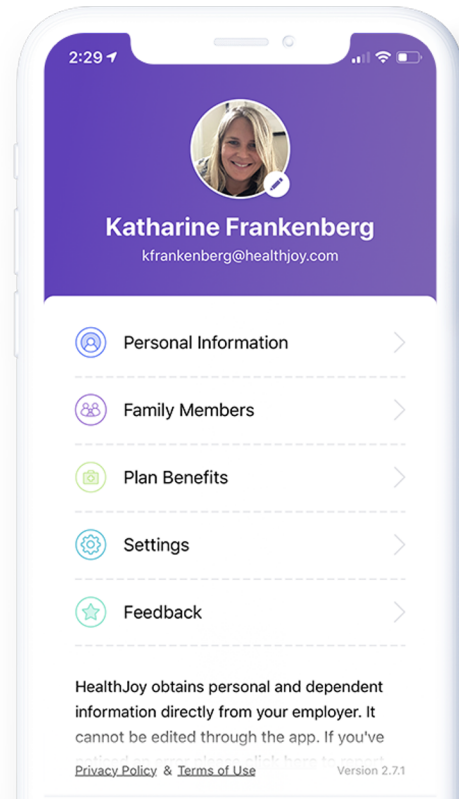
2:29

Katharine Frankenberg

kfrankenberg@healthjoy.com

Personal Information

Family Members

Plan Benefits

Settings

Feedback

HealthJoy obtains personal and dependent information directly from your employer. It cannot be edited through the app. If you've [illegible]

Privacy Policy & Terms of Use

Version 2.7.1